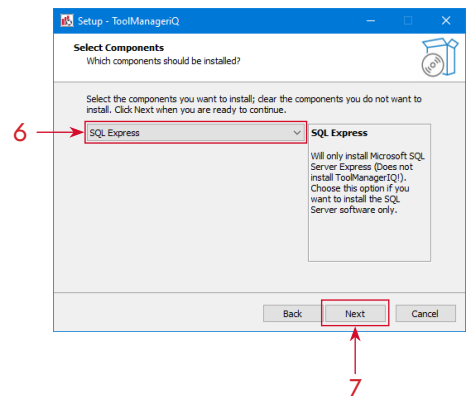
Setup - ToolManageriQ

Select Components
Which components should be installed?

Select the components you want to install; clear the components you do not want to install. Click Next when you are ready to continue.

6

SQL Express

SQL Express

Will only install Microsoft SQL Server Express (Does not install ToolManagerIQ!). Choose this option if you want to install the SQL Server software only.

Back

Next

Cancel

7